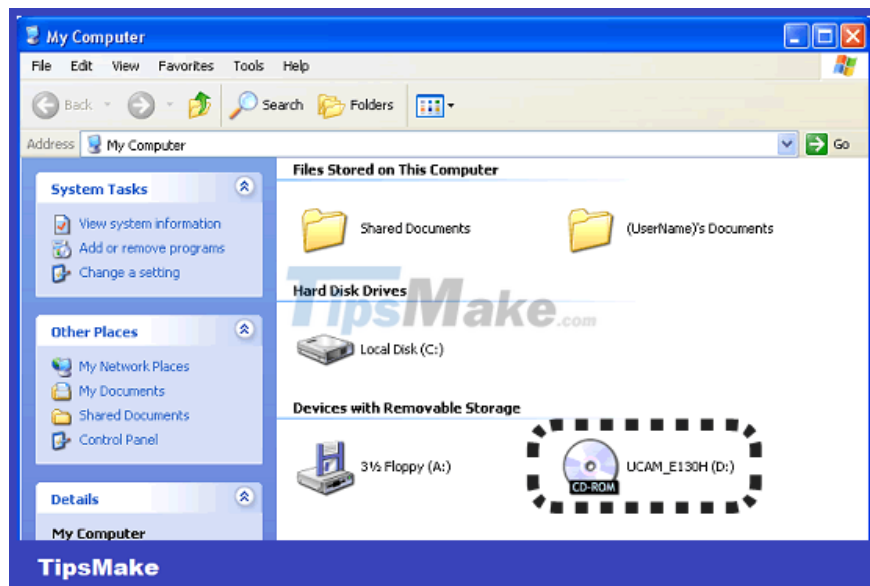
My Computer

File Edit View Favorites Tools Help

Back Search Folders

Address My Computer Go

System Tasks
View system information
Add or remove programs
Change a setting

Other Places
My Network Places
My Documents
Shared Documents
Control Panel

Details
My Computer

Files Stored on This Computer
Shared Documents
(UserName)'s Documents

Hard Disk Drives
Local Disk (C:)

TipsMake.com

Devices with Removable Storage
3½ Floppy (A:)
CD-ROM
UCAM_E130H (D:)

TipsMake